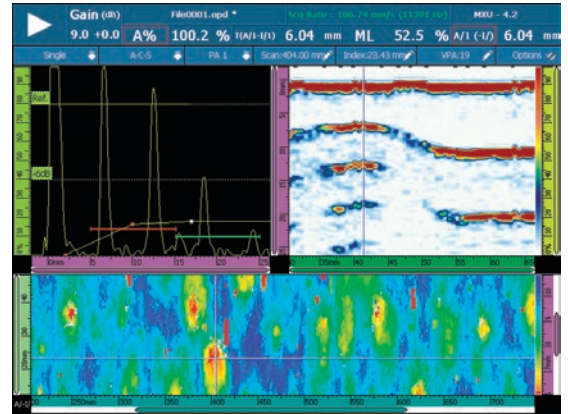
Gain (dB) File0001.opd *
9.0 +0.0 A% 100.2 % I(A/1-I/1) 6.04 mm ML 52.5 % A/1 (-I/) 6.04 mm
MXU - 4.2
Single A-C-S PA 1 Scan:404.00 mm Index:23.43 mm VPA:19 Options
Ref
-6dB
10mm 5 10 15 20 25
35mm 40 45 50 55 60
250mm 300 350 400 450 500 550 600 650 700